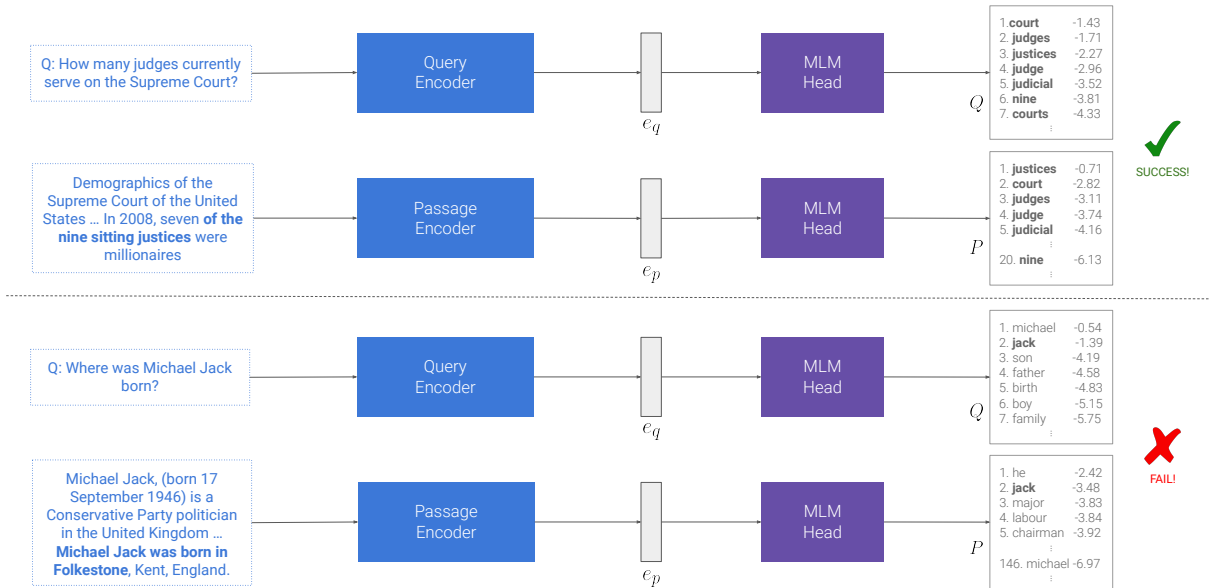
Q: How many judges currently serve on the Supreme Court?

Query Encoder

$e_q$

MLM Head

$Q$

1. court -1.43
2. judges -1.71
3. justices -2.27
4. judge -2.96
5. judicial -3.52
6. nine -3.81
7. courts -4.33
⋮

SUCCESS!

Demographics of the Supreme Court of the United States … In 2008, seven of the nine sitting justices were millionaires

Passage Encoder

$e_p$

MLM Head

$P$

1. justices -0.71
2. court -2.82
3. judges -3.11
4. judge -3.74
5. judicial -4.16
⋮
20. nine -6.13

Q: Where was Michael Jack born?

Query Encoder

$e_q$

MLM Head

$Q$

1. michael -0.54
2. jack -1.39
3. son -4.19
4. father -4.58
5. birth -4.83
6. boy -5.15
7. family -5.75
⋮

FAIL!

Michael Jack, (born 17 September 1946) is a Conservative Party politician in the United Kingdom … Michael Jack was born in Folkestone, Kent, England.

Passage Encoder

$e_p$

MLM Head

$P$

1. he -2.42
2. jack -3.48
3. major -3.83
4. labour -3.84
5. chairman -3.92
⋮
146. michael -6.97